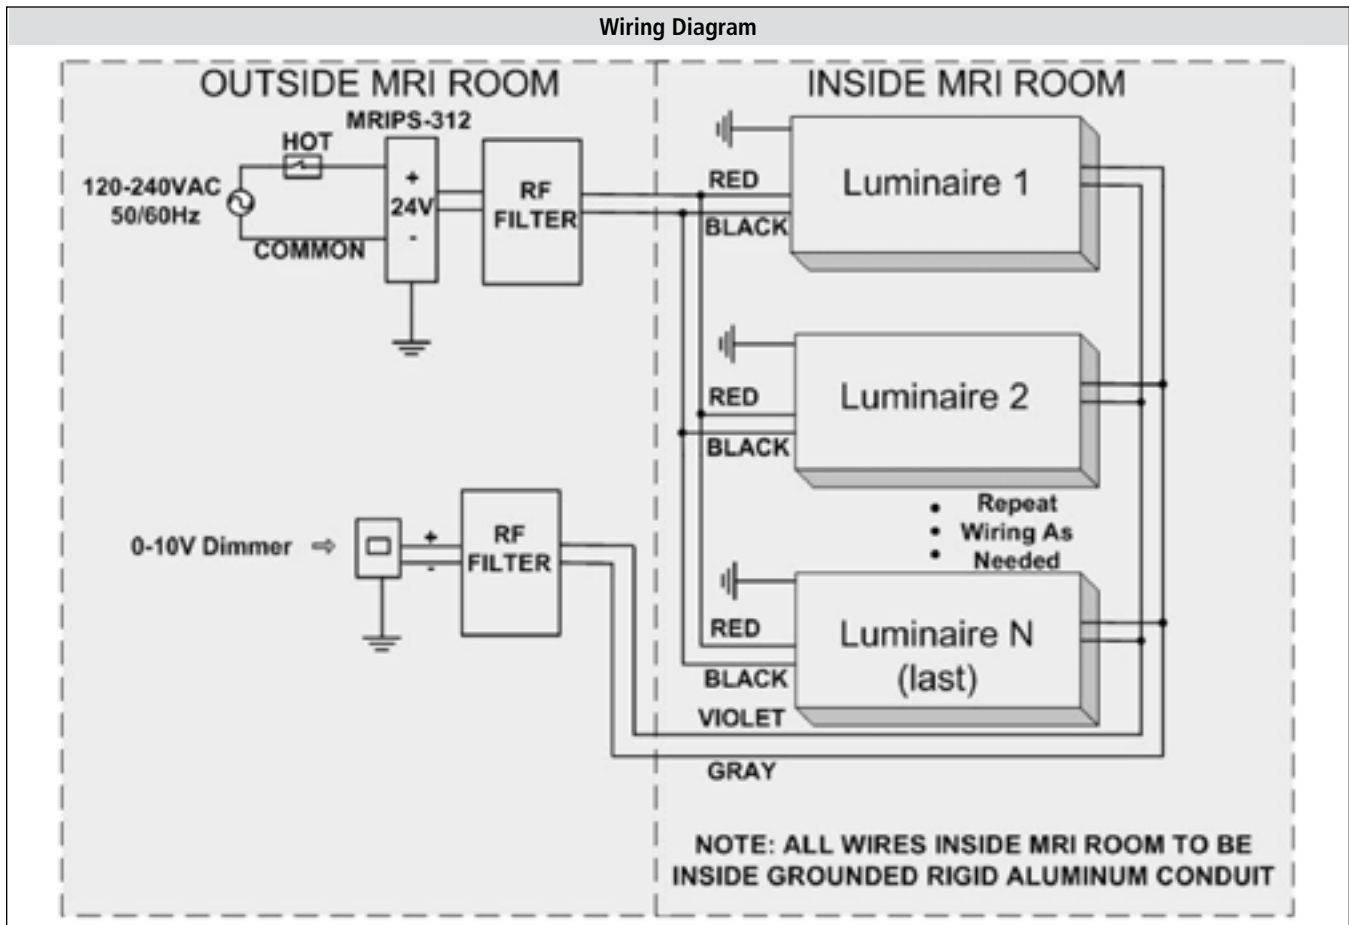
Wiring Diagram

OUTSIDE MRI ROOM

INSIDE MRI ROOM

MRIPS-312

HOT

120-240VAC
50/60Hz

+
24V
-

COMMON

RF
FILTER

RED

BLACK

Luminaire 1

RED

BLACK

Luminaire 2

Repeat
Wiring As
Needed

0-10V Dimmer ⇨

+
-

RF
FILTER

RED

BLACK

VIOLET

Luminaire N
(last)

GRAY

NOTE: ALL WIRES INSIDE MRI ROOM TO BE INSIDE GROUNDED RIGID ALUMINUM CONDUIT